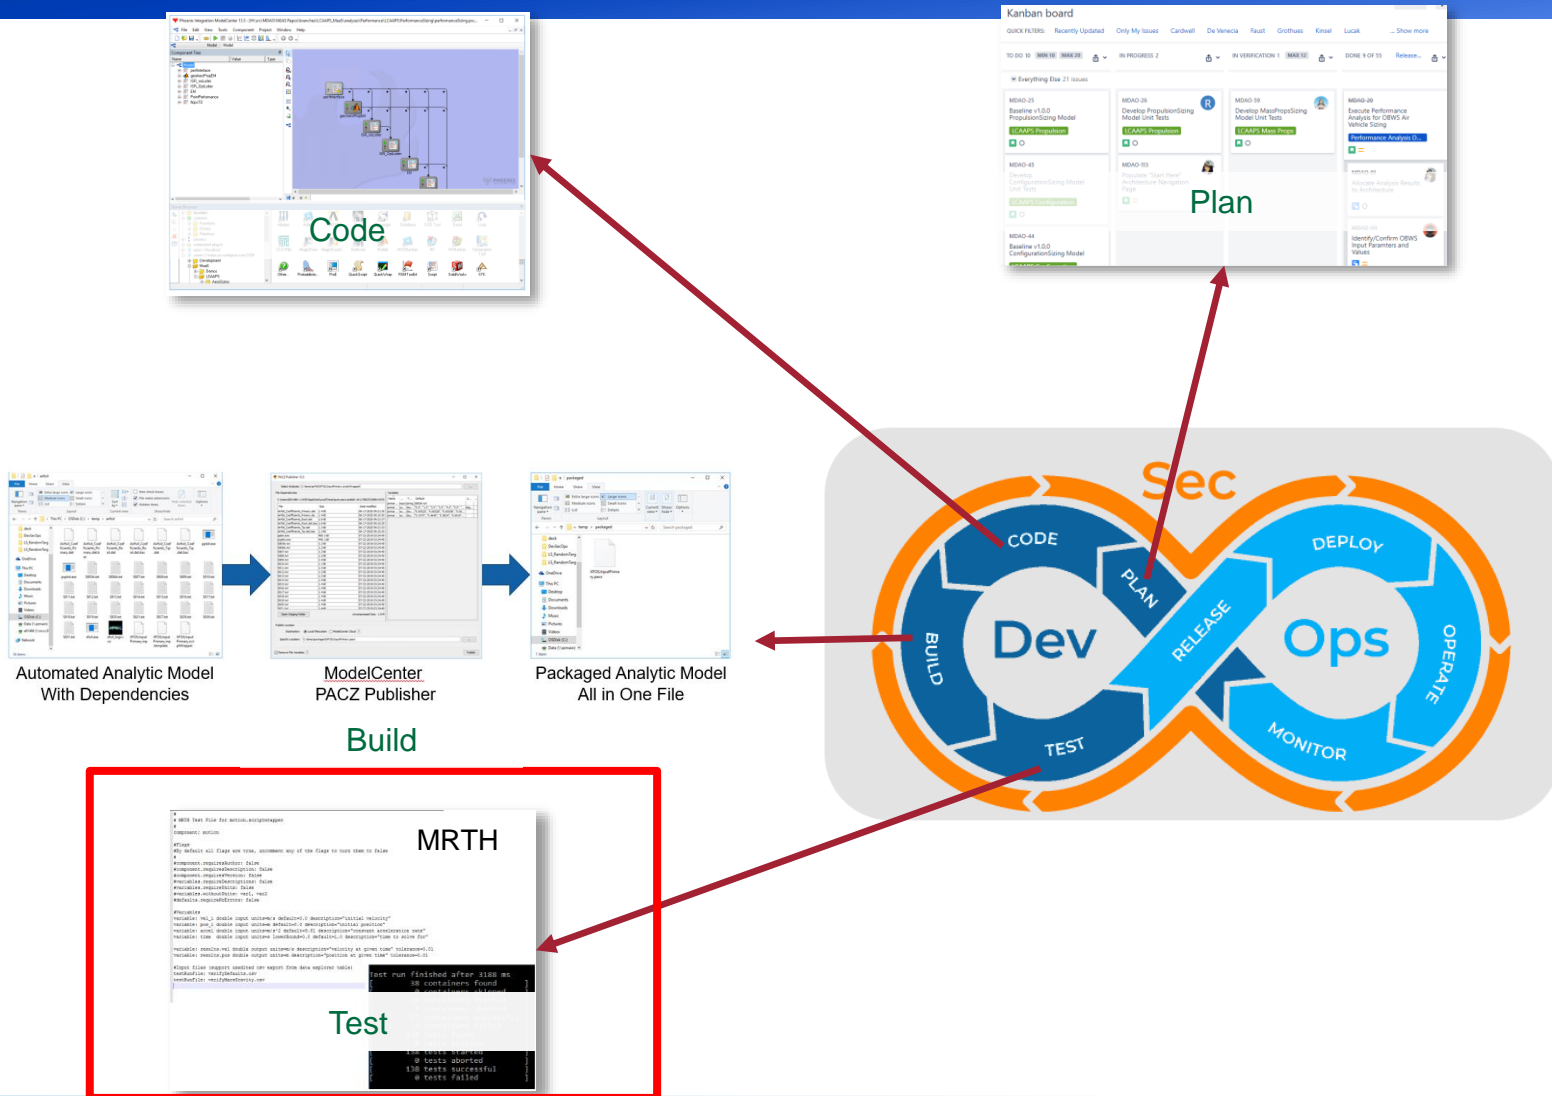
Code

Kanban board

Plan

Sec

CODE

PLAN

DEPLOY

Dev

Ops

BUILD

RELEASE

OPERATE

TEST

MONITOR

Automated Analytic Model
With Dependencies

ModelCenter
PACZ Publisher

Packaged Analytic Model
All in One File

Build

MRTH

Test run finished after 3188 ms
38 containers found

138 tests started
0 tests aborted
138 tests successful
0 tests failed

Test